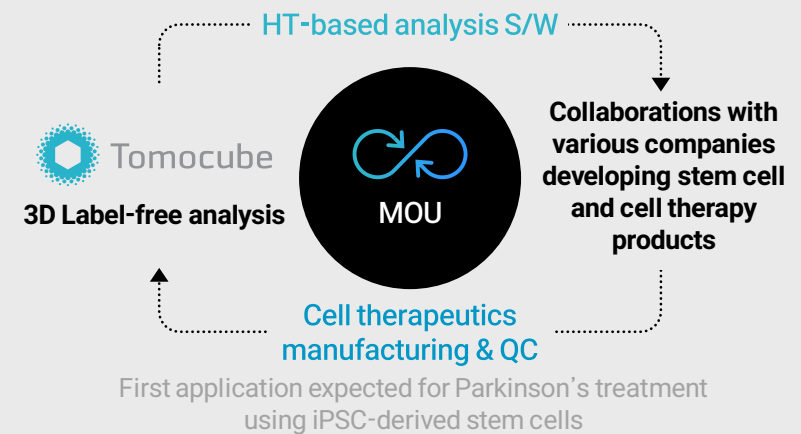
HT-based analysis S/W

Tomocube

3D Label-free analysis

MOU

Collaborations with various companies developing stem cell and cell therapy products

Cell therapeutics manufacturing & QC

First application expected for Parkinson's treatment using iPSC-derived stem cells